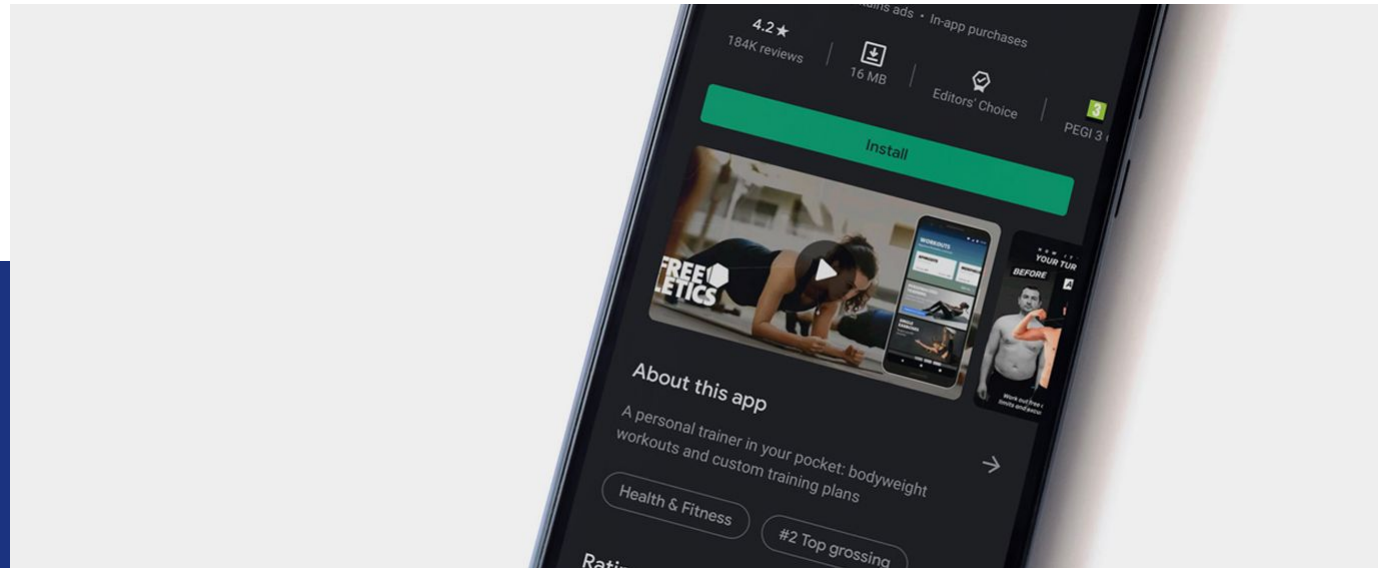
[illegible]ains ads • In-app purchases

4.2 ★
184K reviews

16 MB

Editors' Choice

3
PEGI 3 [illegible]

Install

FREE
LETICS

WORKOUTS

YOUR TUR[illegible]
BEFORE

About this app

A personal trainer in your pocket: bodyweight workouts and custom training plans

Health & Fitness

#2 Top grossing

Rati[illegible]